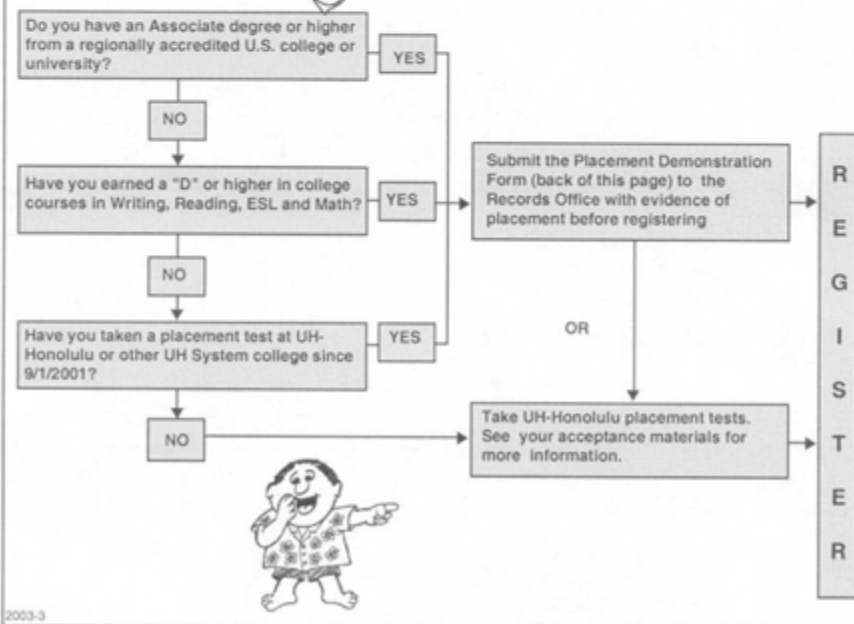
Do you have an Associate degree or higher from a regionally accredited U.S. college or university?

YES

NO

Have you earned a "D" or higher in college courses in Writing, Reading, ESL and Math?

YES

NO

Have you taken a placement test at UH-Honolulu or other UH System college since 9/1/2001?

YES

NO

Submit the Placement Demonstration Form (back of this page) to the Records Office with evidence of placement before registering

OR

Take UH-Honolulu placement tests. See your acceptance materials for more information.

R E G I S T E R

2003-3